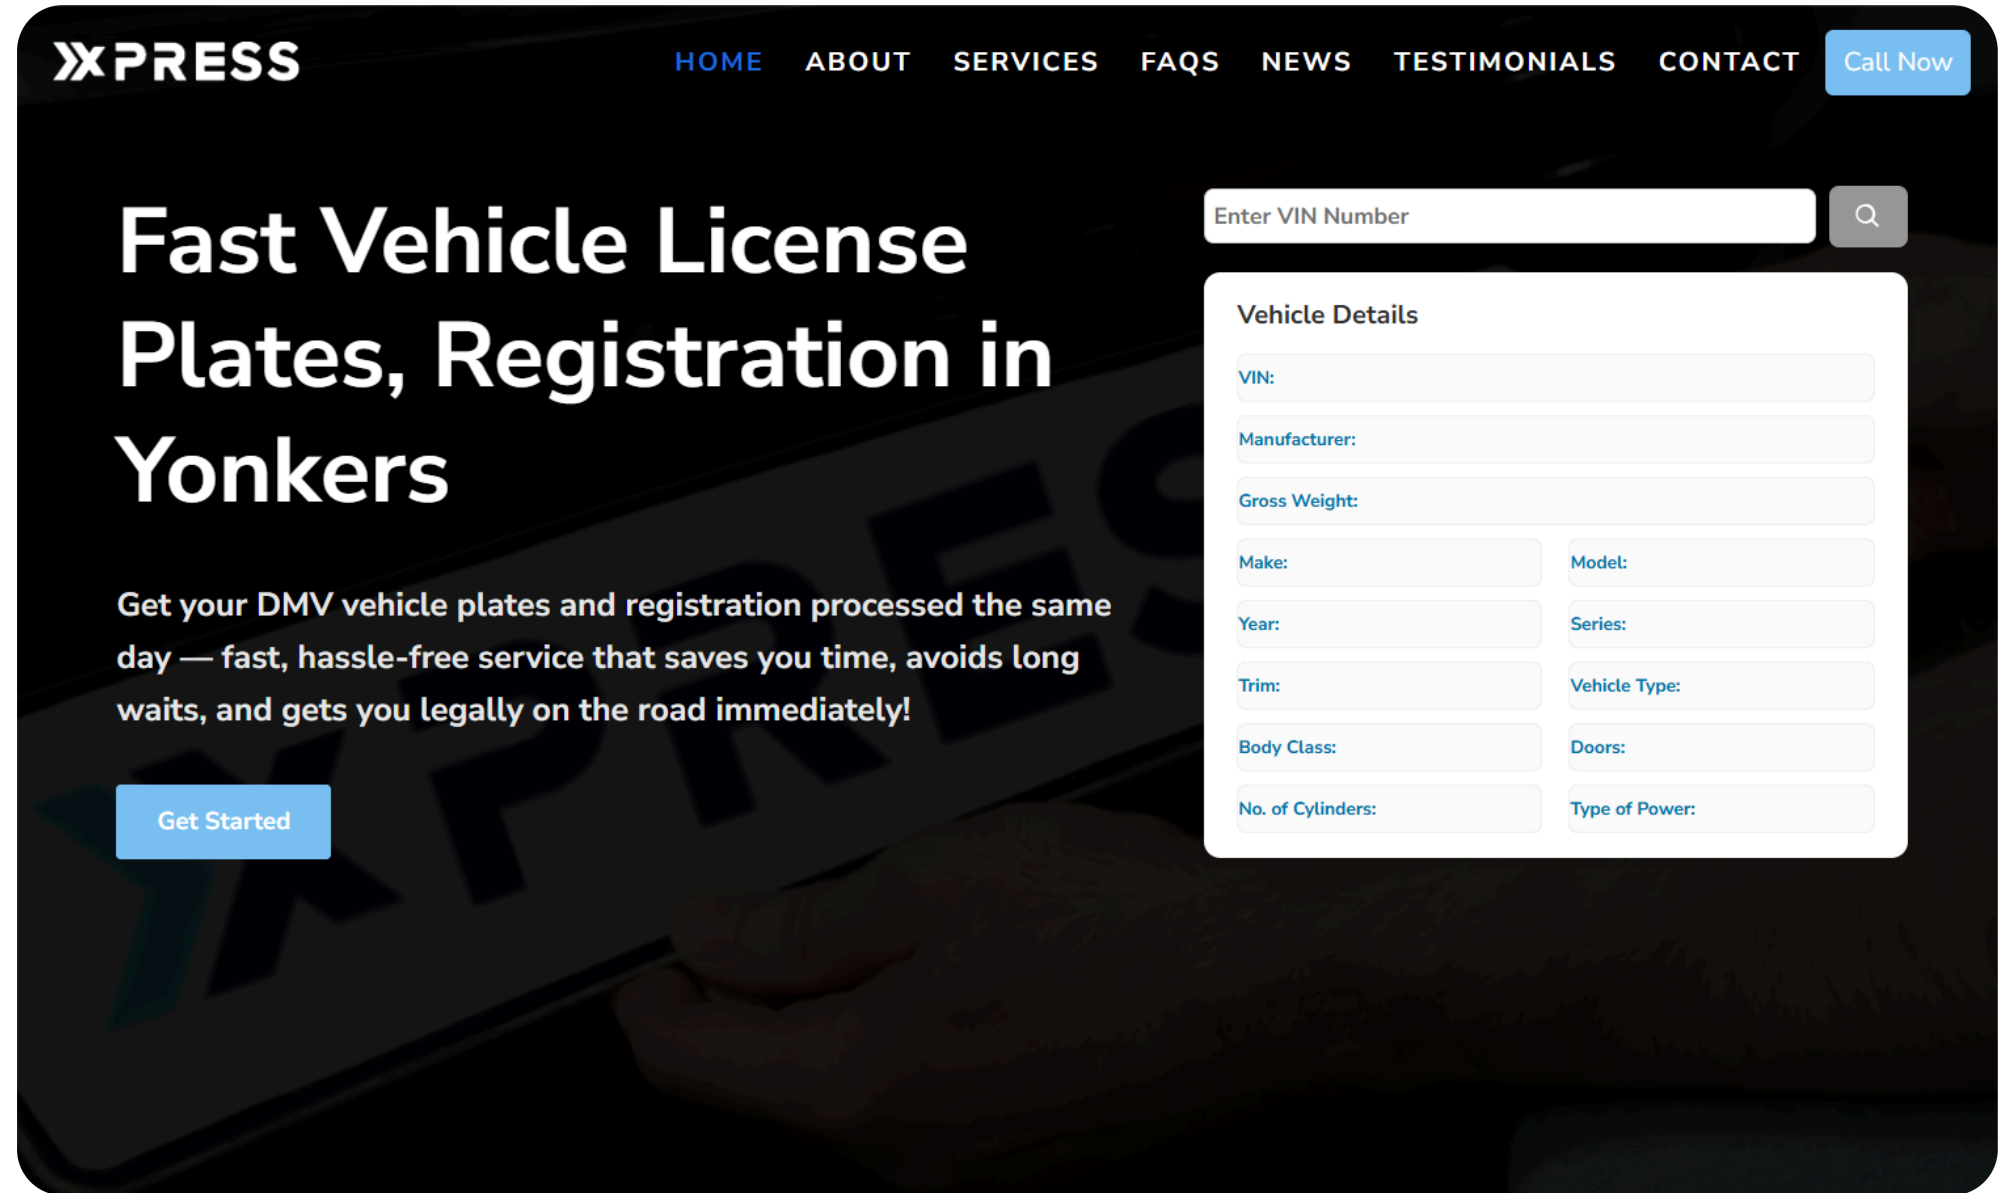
XPRESS

HOME ABOUT SERVICES FAQS NEWS TESTIMONIALS CONTACT Call Now

Fast Vehicle License Plates, Registration in Yonkers

Get your DMV vehicle plates and registration processed the same day — fast, hassle-free service that saves you time, avoids long waits, and gets you legally on the road immediately!

Get Started

Enter VIN Number

Vehicle Details

VIN:

Manufacturer:

Gross Weight:

Make:

Model:

Year:

Series:

Trim:

Vehicle Type:

Body Class:

Doors:

No. of Cylinders:

Type of Power: